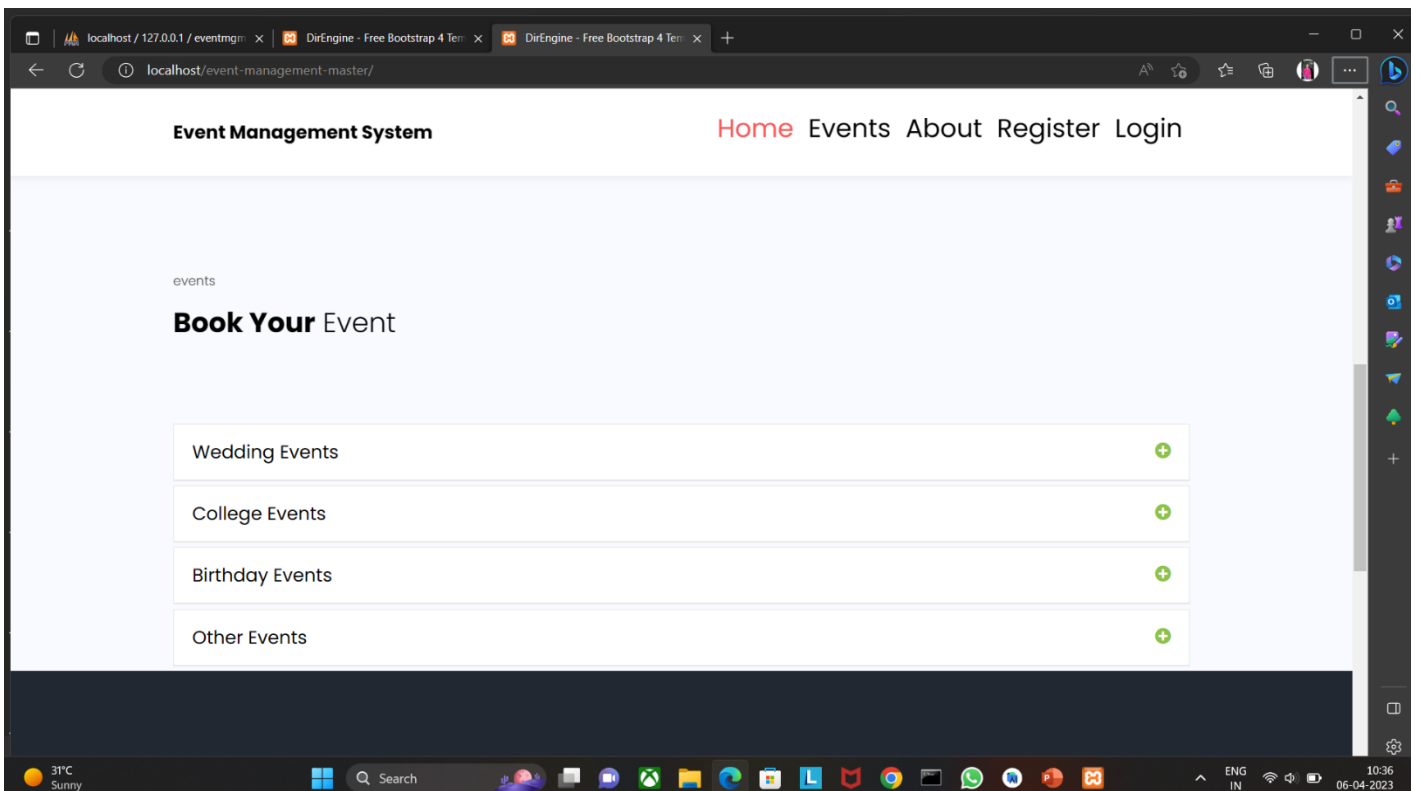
localhost / 127.0.0.1 / eventmgm ×
DirEngine - Free Bootstrap 4 Tem ×
DirEngine - Free Bootstrap 4 Tem ×
+

localhost/event-management-master/

Event Management System

Home Events About Register Login

events

**Book Your** Event

Wedding Events

College Events

Birthday Events

Other Events

31°C
Sunny

Search

ENG
IN

10:36
06-04-2023